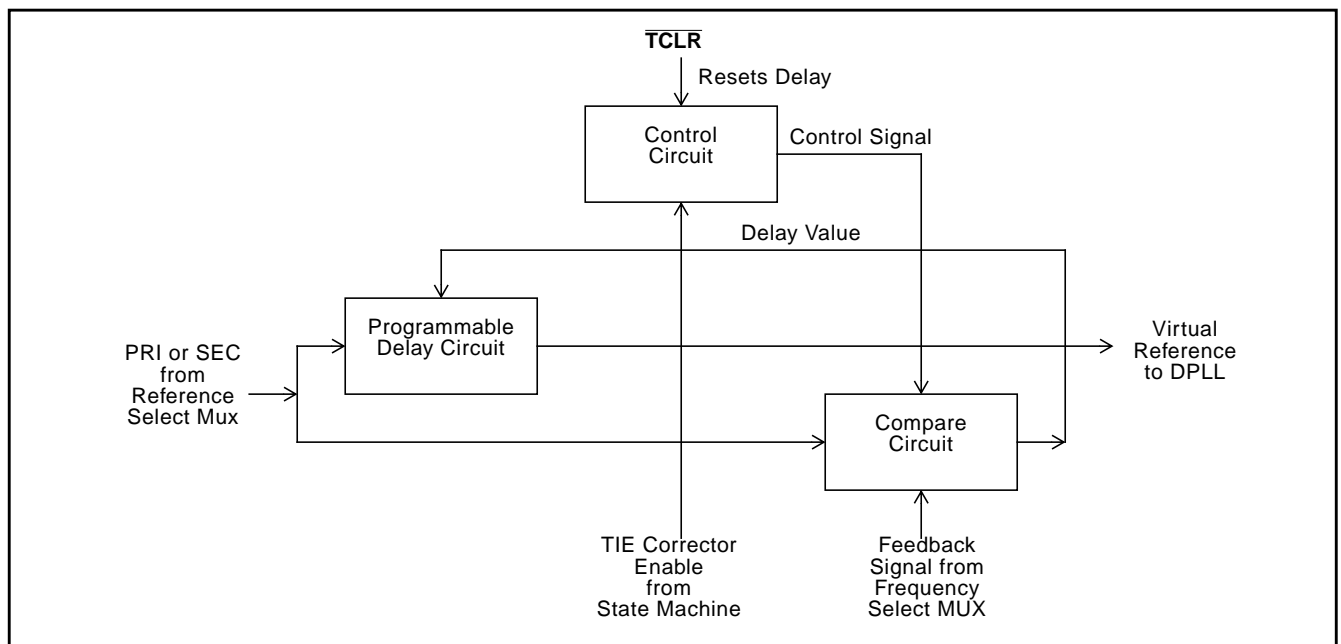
$\overline{\text{TCLR}}$

Resets Delay

Control Circuit

Control Signal

Delay Value

Programmable Delay Circuit

PRI or SEC from Reference Select Mux

Virtual Reference to DPLL

Compare Circuit

TIE Corrector Enable from State Machine

Feedback Signal from Frequency Select MUX